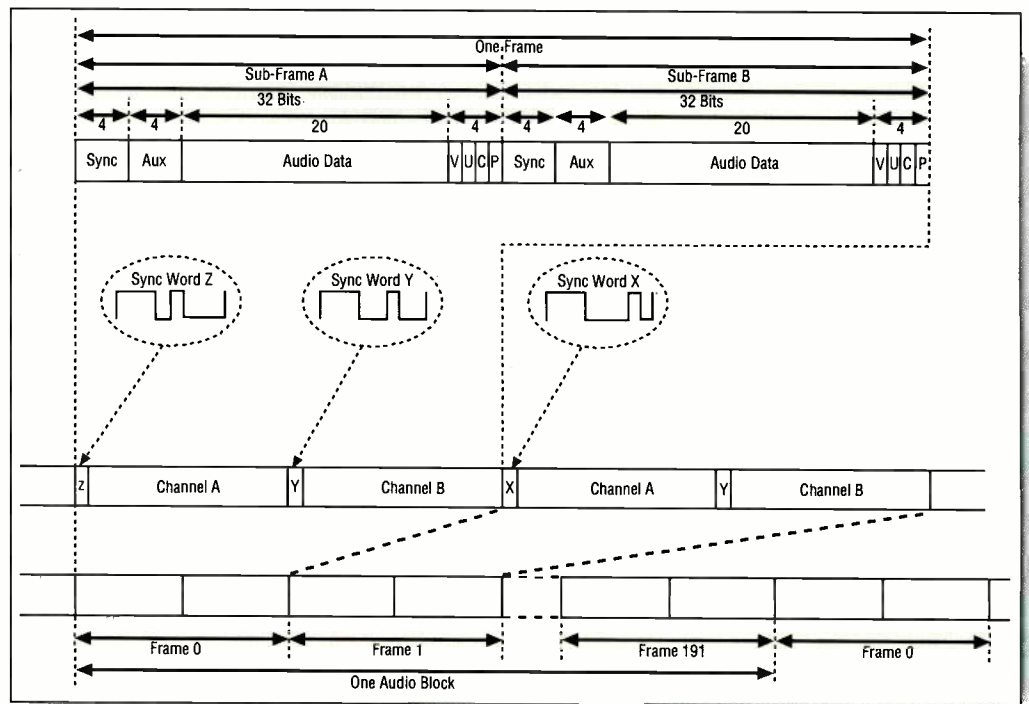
One Frame

Sub-Frame A

Sub-Frame B

32 Bits

32 Bits

4

4

20

4

4

4

20

4

| Sync | Aux | Audio Data | V | U | C | P | Sync | Aux | Audio Data | V | U | C | P |
|---|---|---|---|---|---|---|---|---|---|---|---|---|---|

Sync Word Z

Sync Word Y

Sync Word X

| Z | Channel A | Y | Channel B | X | Channel A | Y | Channel B |
|---|---|---|---|---|---|---|---|

Frame 0

Frame 1

Frame 191

Frame 0

One Audio Block